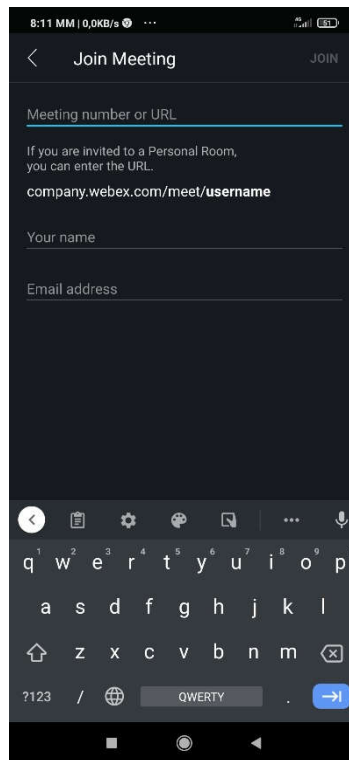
8:11 MM | 0,0KB/s ···

51

Join Meeting

JOIN

Meeting number or URL

If you are invited to a Personal Room, you can enter the URL.

company.webex.com/meet/**username**

Your name

Email address

...

q 1 w 2 e 3 r 4 t 5 y 6 u 7 i 8 o 9 p 0

a s d f g h j k l

z x c v b n m

?123 / QWERTY .